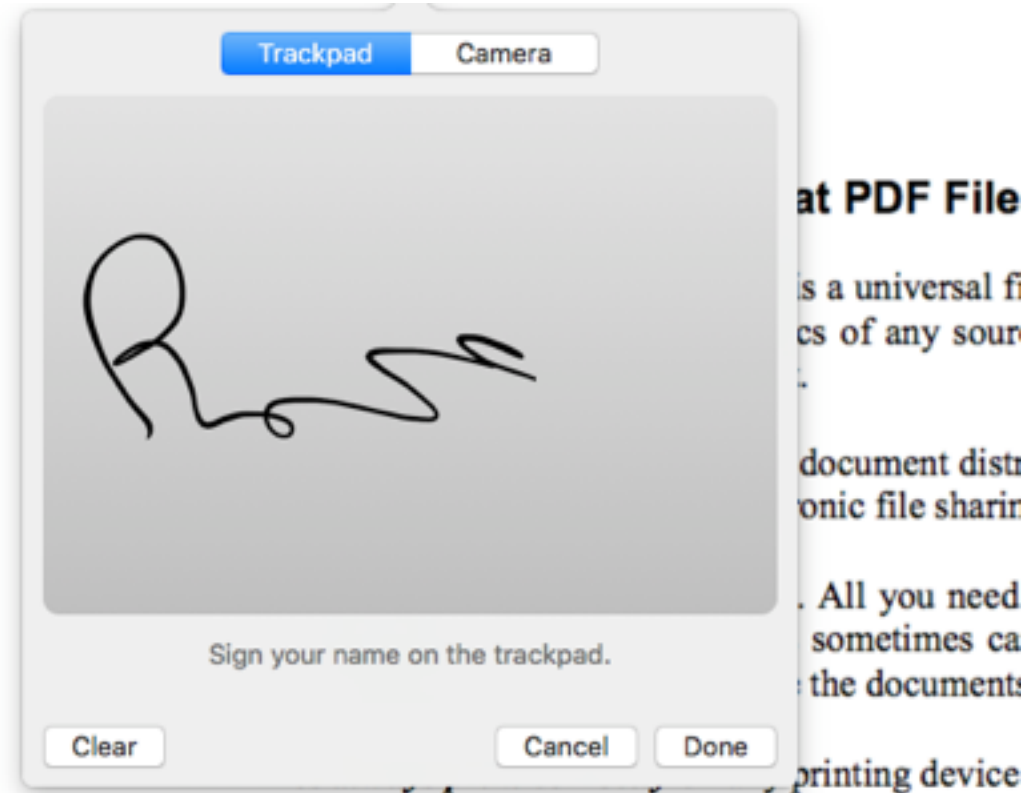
Trackpad Camera

Sign your name on the trackpad.

Clear Cancel Done

at PDF File

is a universal fi
cs of any sourc

document distr
onic file sharin

. All you need
sometimes ca
the documents

printing device